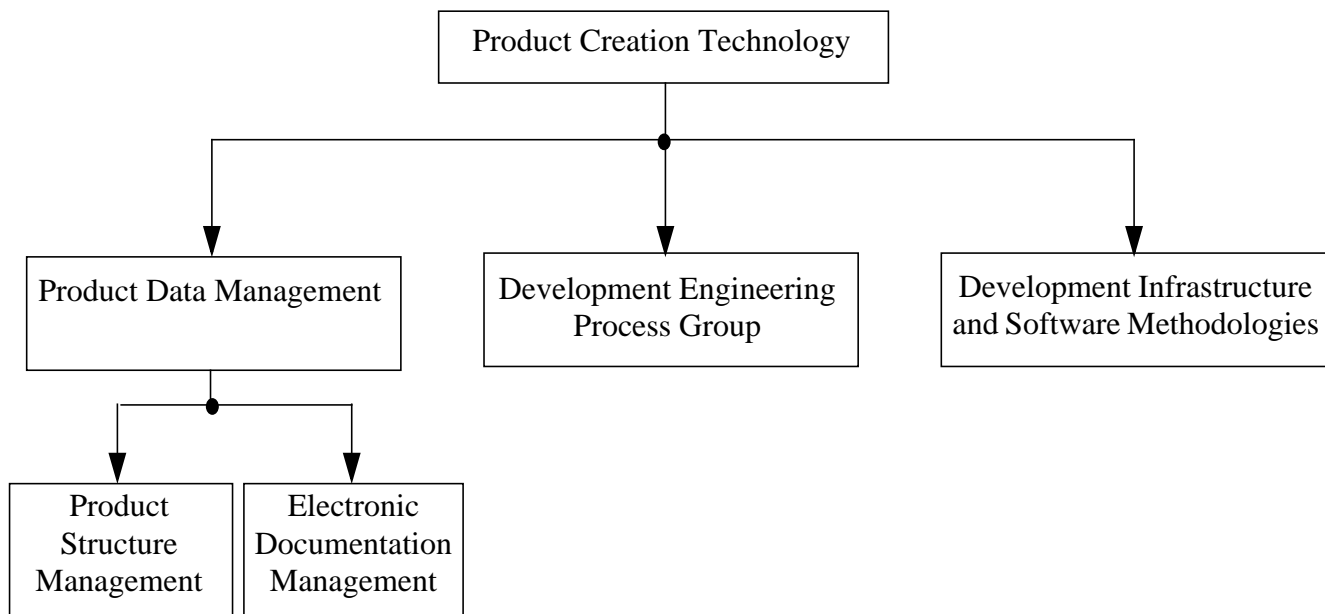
Product Creation Technology

Product Data Management

Development Engineering Process Group

Development Infrastructure and Software Methodologies

Product Structure Management

Electronic Documentation Management